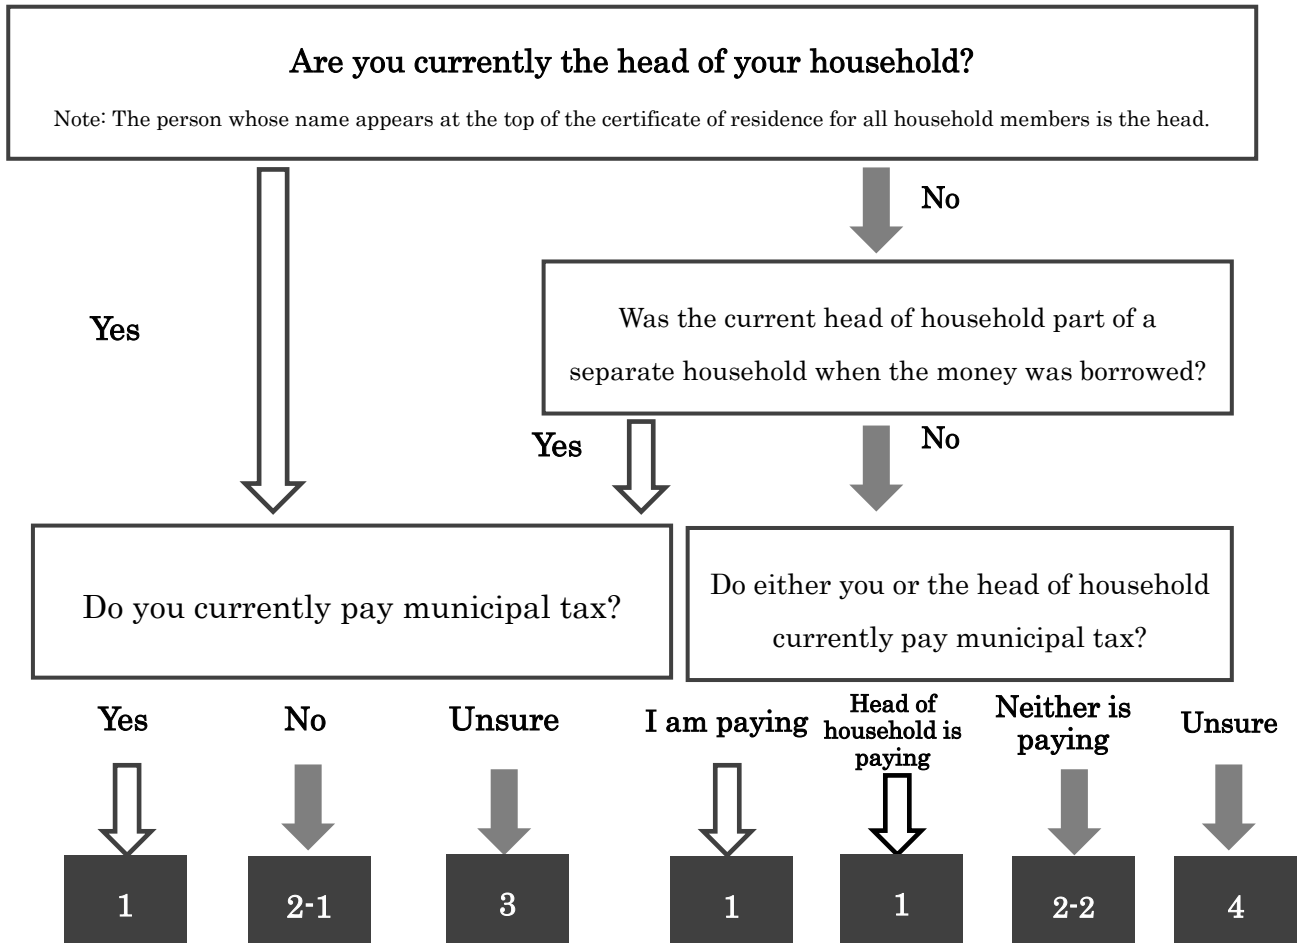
Are you currently the head of your household?

Note: The person whose name appears at the top of the certificate of residence for all household members is the head.

No

Yes

Was the current head of household part of a separate household when the money was borrowed?

Yes

No

Do you currently pay municipal tax?

Do either you or the head of household currently pay municipal tax?

Yes

No

Unsure

I am paying

Head of household is paying

Neither is paying

Unsure

1

2-1

3

1

1

2-2

4